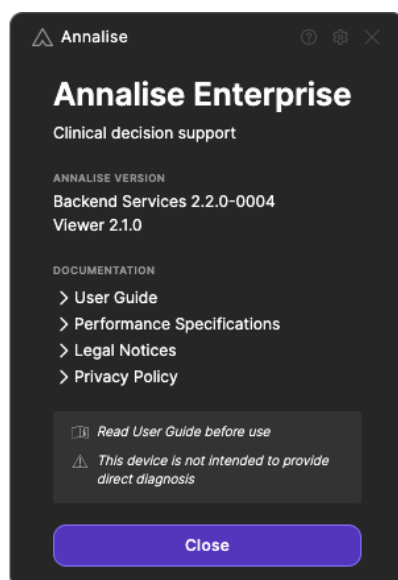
Annalise

Annalise Enterprise

Clinical decision support

ANNALISE VERSION

Backend Services 2.2.0-0004
Viewer 2.1.0

DOCUMENTATION

> User Guide
> Performance Specifications
> Legal Notices
> Privacy Policy

Read User Guide before use

This device is not intended to provide direct diagnosis

Close